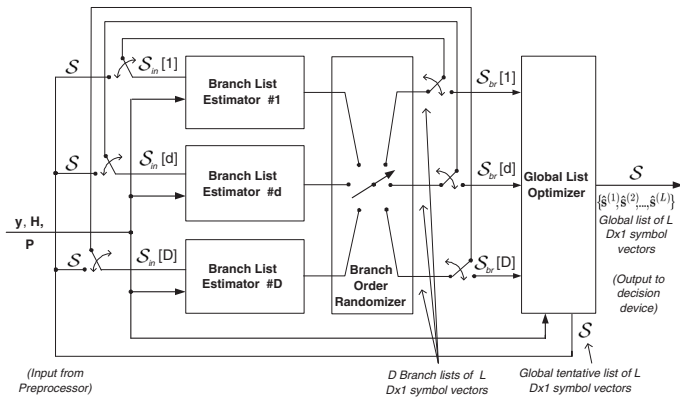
$\mathcal{S}$

$\mathcal{S}_{in}$[1]

Branch List Estimator #1

$\mathcal{S}_{br}$[1]

$\mathcal{S}$

$\mathcal{S}_{in}$[d]

Branch List Estimator #d

$\mathcal{S}_{br}$[d]

Global List Optimizer

$\mathcal{S}$

$\{\hat{s}^{(1)}, \hat{s}^{(2)}, ..., \hat{s}^{(L)}\}$

Global list of L Dx1 symbol vectors

y, H, P

$\mathcal{S}$

$\mathcal{S}_{in}$[D]

Branch List Estimator #D

Branch Order Randomizer

$\mathcal{S}_{br}$[D]

(Output to decision device)

$\mathcal{S}$

(Input from Preprocessor)

D Branch lists of L Dx1 symbol vectors

Global tentative list of L Dx1 symbol vectors